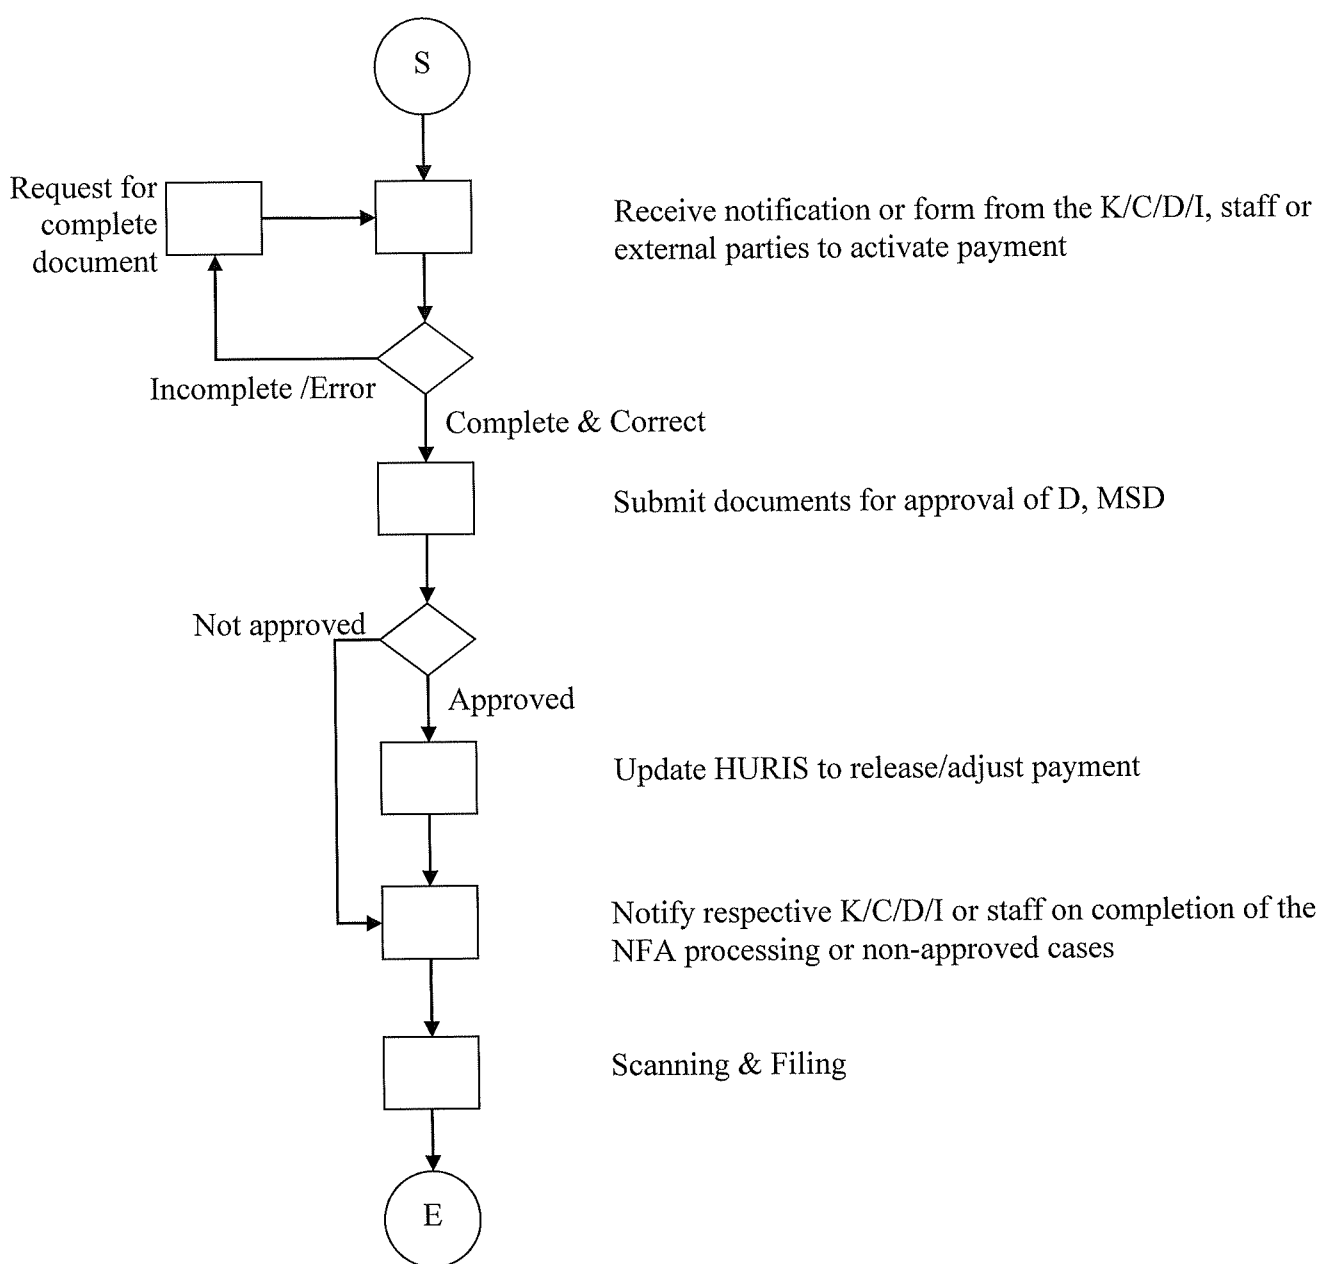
S

Request for complete document

Receive notification or form from the K/C/D/I, staff or external parties to activate payment

Incomplete /Error

Complete & Correct

Submit documents for approval of D, MSD

Not approved

Approved

Update HURIS to release/adjust payment

Notify respective K/C/D/I or staff on completion of the NFA processing or non-approved cases

Scanning & Filing

E